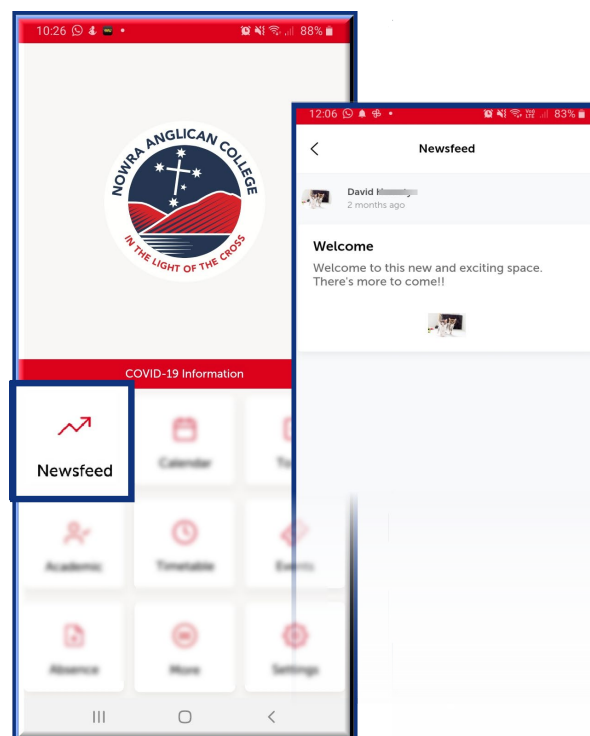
10:26 88%

NOWRA ANGLICAN COLLEGE
IN THE LIGHT OF THE CROSS

COVID-19 Information

Newsfeed
Calendar
To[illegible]
Academic
Timetable
Events
Absence
More
Settings

12:06 83%

Newsfeed

David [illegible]
2 months ago

Welcome
Welcome to this new and exciting space. There's more to come!!